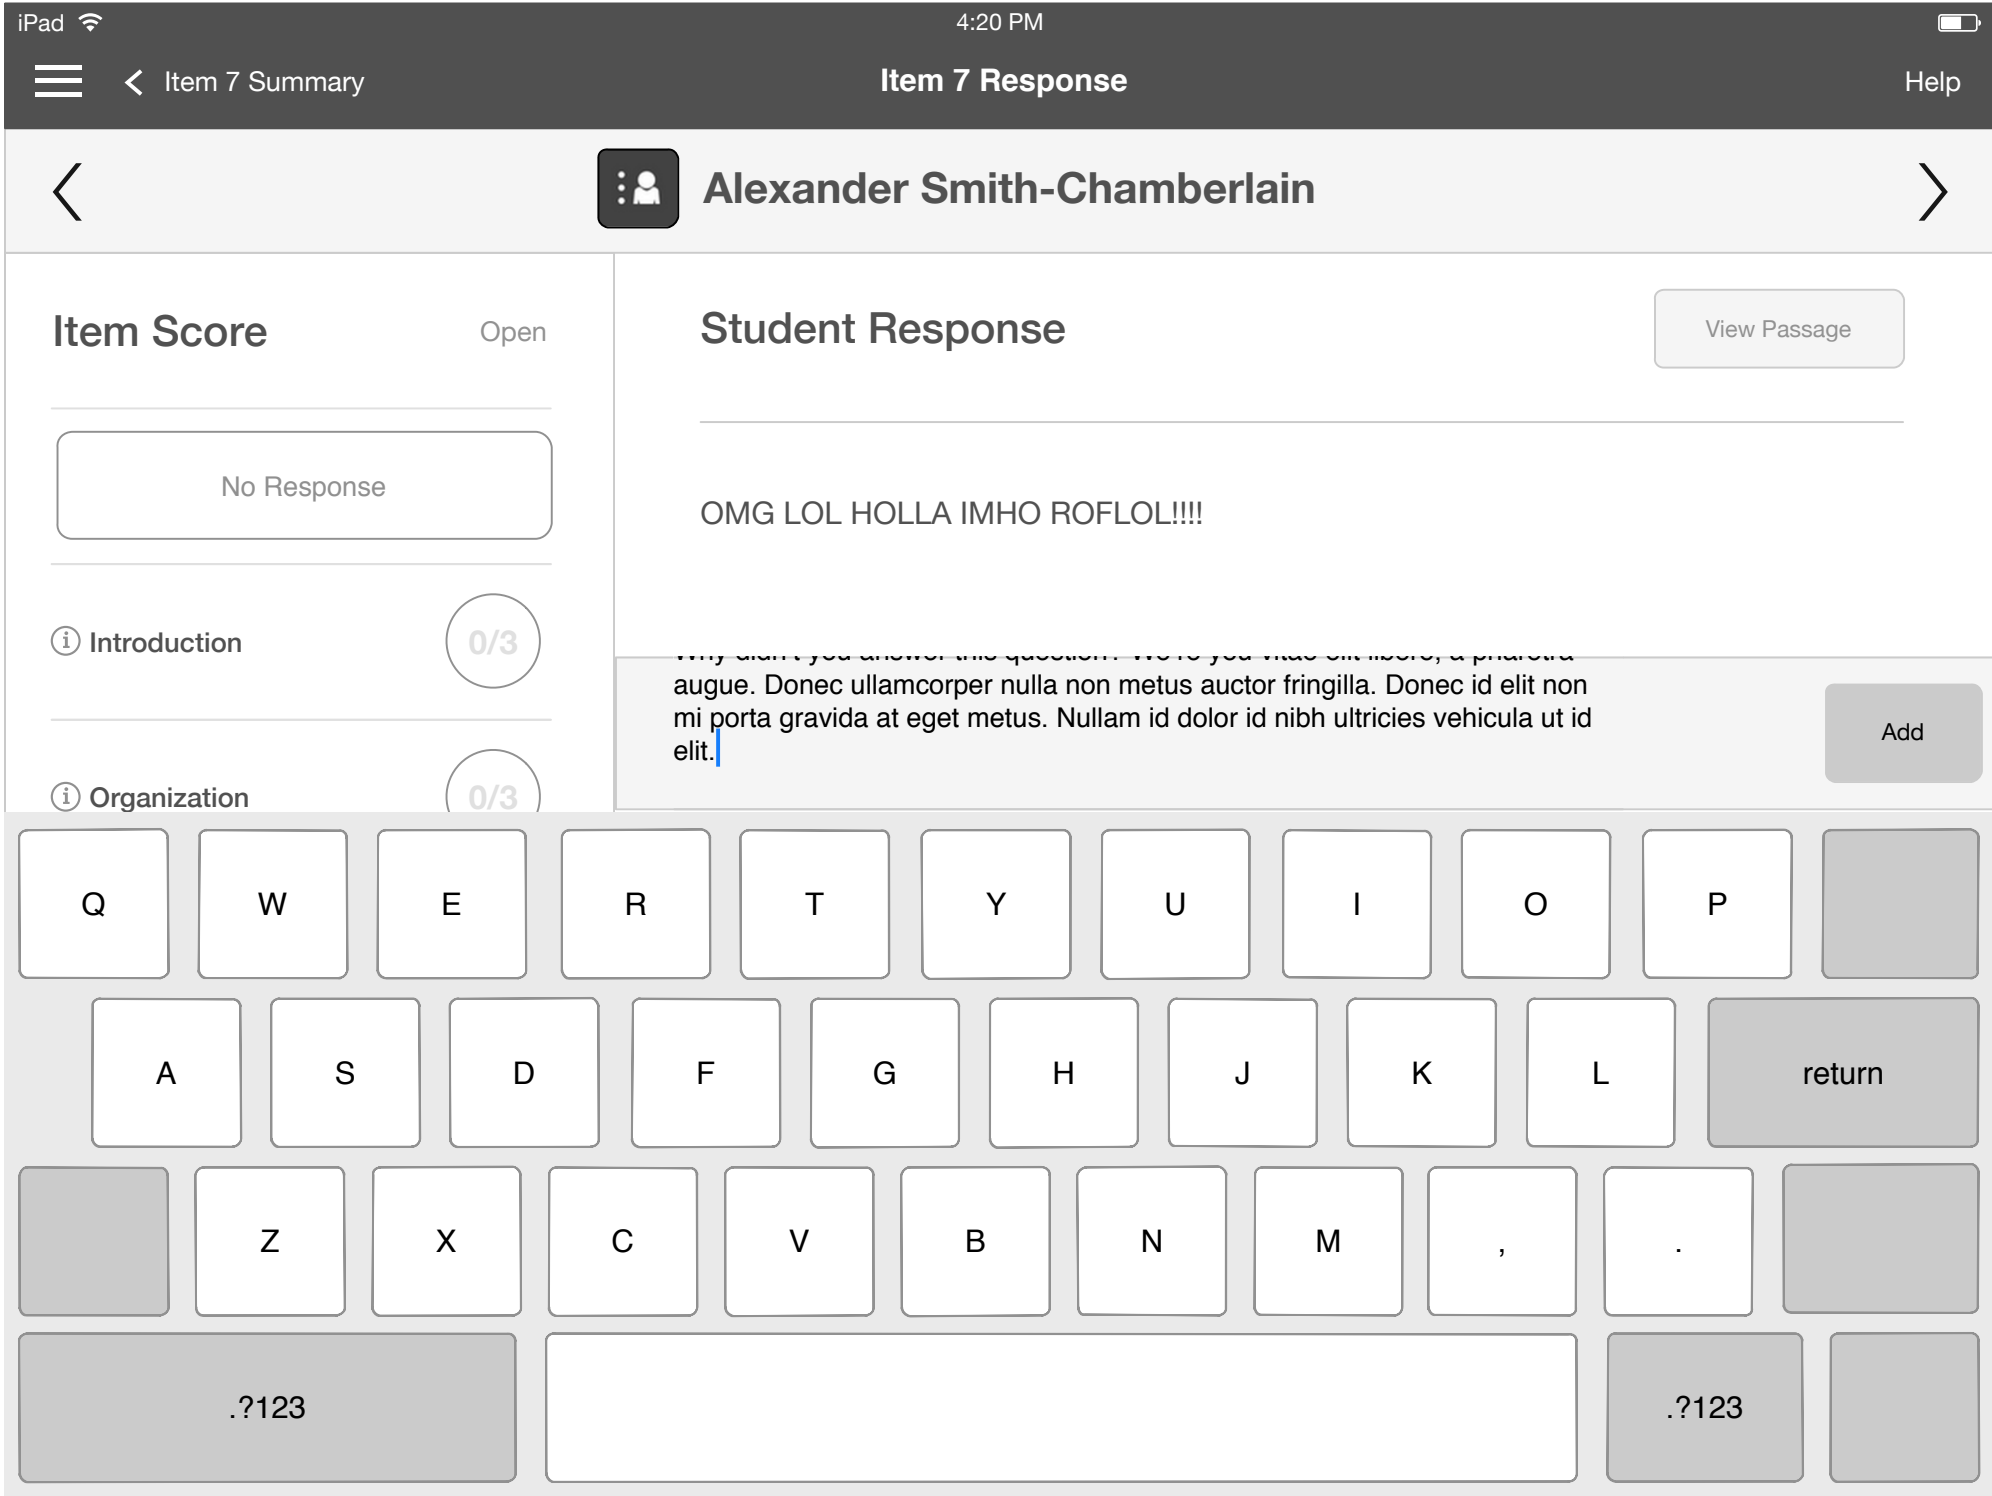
iPad 4:20 PM

Item 7 Summary

Item 7 Response

Help

Alexander Smith-Chamberlain

Item Score

Open

No Response

Introduction

0/3

Organization

0/3

Student Response

View Passage

OMG LOL HOLLA IMHO ROFLOL!!!!

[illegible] augue. Donec ullamcorper nulla non metus auctor fringilla. Donec id elit non mi porta gravida at eget metus. Nullam id dolor id nibh ultricies vehicula ut id elit.

Add

Q W E R T Y U I O P

A S D F G H J K L return

Z X C V B N M , .

.?123 .?123